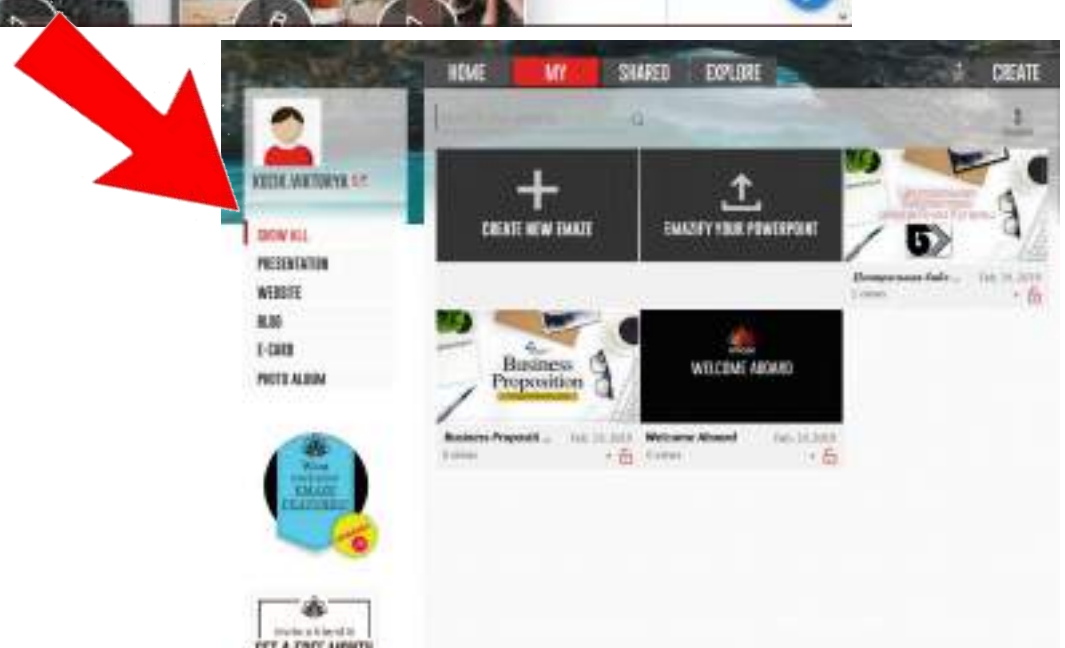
HOME MY SHARED EXPLORE CREATE

KOSTIK VIKTORIYA

SHOW ALL
PRESENTATION
WEBSITE
BLOG
E-CARD
PHOTO ALBUM

CREATE NEW EMAZE

EMAZIFY YOUR POWERPOINT

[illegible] Feb 19, 2019

Business Proposition

Business Propositi... Feb 19, 2019

WELCOME ABOARD

Welcome Aboard Feb 19, 2019

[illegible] EMAZE FEATURES

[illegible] GET A FREE MONTH